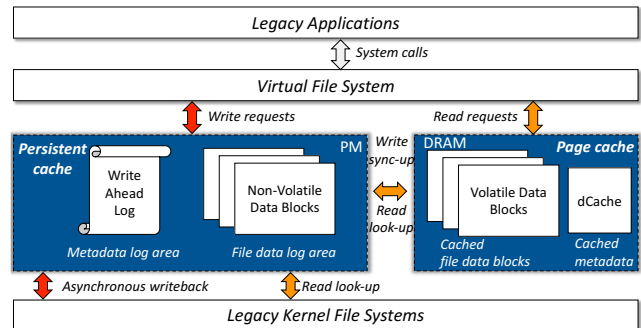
Legacy Applications

System calls

Virtual File System

Write requests

Read requests

Persistent cache

PM

Write Ahead Log

Non-Volatile Data Blocks

Metadata log area

File data log area

Write sync-up

Read look-up

DRAM

Page cache

Volatile Data Blocks

dCache

Cached file data blocks

Cached metadata

Asynchronous writeback

Read look-up

Legacy Kernel File Systems